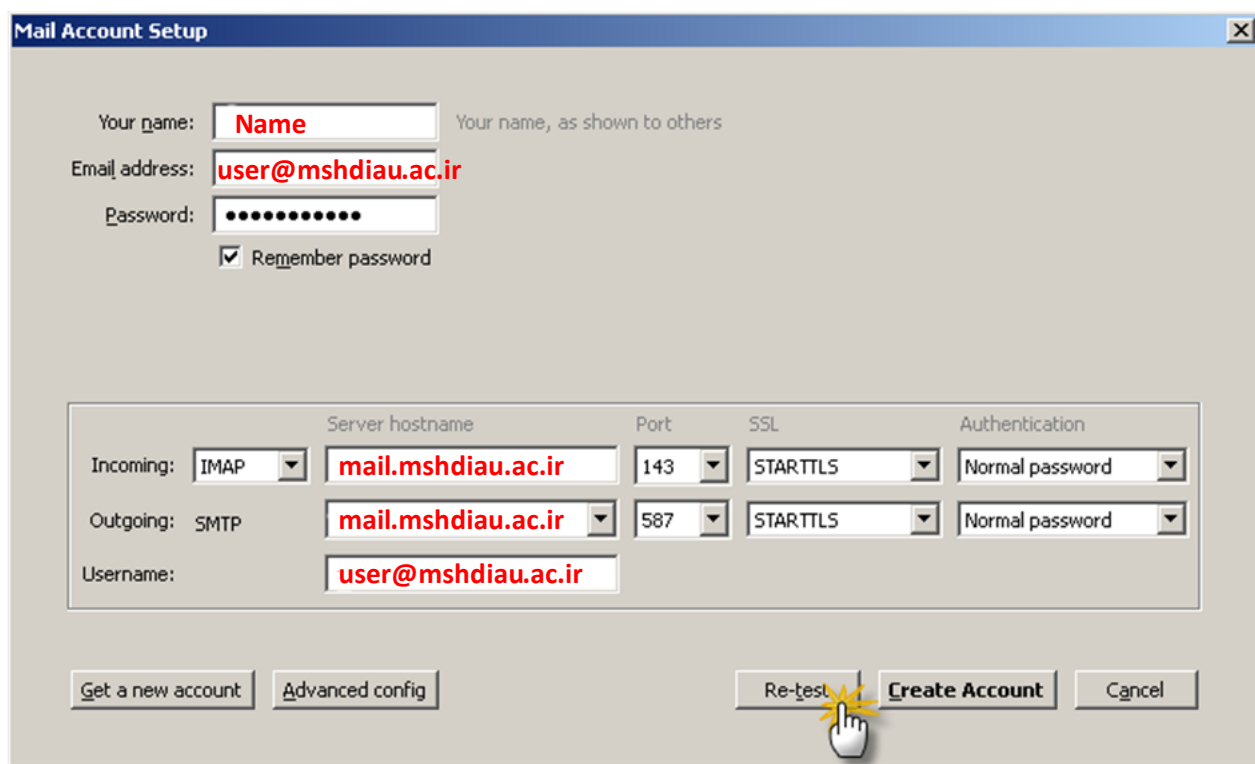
Mail Account Setup

Your name: Name Your name, as shown to others
Email address: user@mshdiau.ac.ir
Password: ●●●●●●●●●●●●
☑ Remember password

| | Server hostname | Port | SSL | Authentication |
|---|---|---|---|---|
| Incoming: IMAP | mail.mshdiau.ac.ir | 143 | STARTTLS | Normal password |
| Outgoing: SMTP | mail.mshdiau.ac.ir | 587 | STARTTLS | Normal password |
| Username: | user@mshdiau.ac.ir | | | |

Get a new account
Advanced config
Re-test
Create Account
Cancel